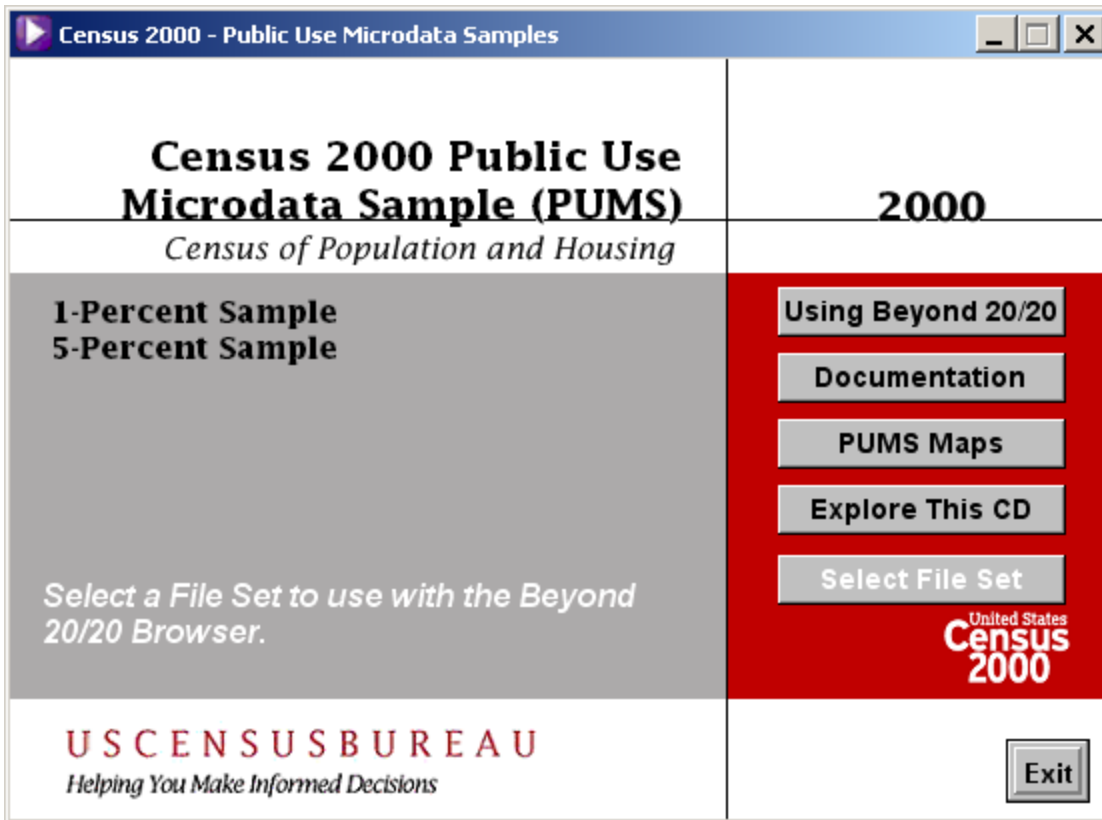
Census 2000 - Public Use Microdata Samples

Census 2000 Public Use Microdata Sample (PUMS)

2000

Census of Population and Housing

1-Percent Sample
5-Percent Sample

Using Beyond 20/20

Documentation

PUMS Maps

Explore This CD

Select File Set

Select a File Set to use with the Beyond 20/20 Browser.

United States Census 2000

USCENSUSBUREAU
Helping You Make Informed Decisions

Exit